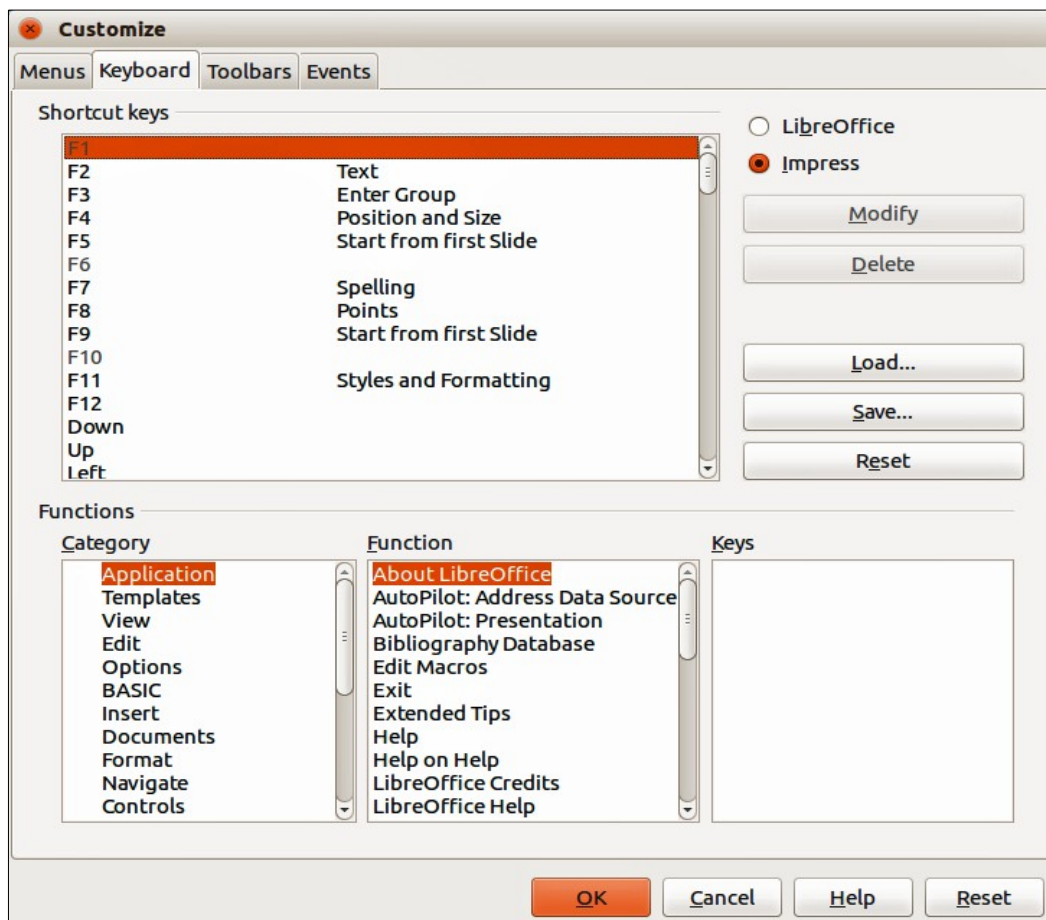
Customize

Menus | Keyboard | Toolbars | Events

Shortcut keys

| | |
|---|---|
| F1 | |
| F2 | Text |
| F3 | Enter Group |
| F4 | Position and Size |
| F5 | Start from first Slide |
| F6 | |
| F7 | Spelling |
| F8 | Points |
| F9 | Start from first Slide |
| F10 | |
| F11 | Styles and Formatting |
| F12 | |
| Down | |
| Up | |
| Left | |

LibreOffice
Impress

Modify
Delete
Load...
Save...
Reset

Functions

Category
Application
Templates
View
Edit
Options
BASIC
Insert
Documents
Format
Navigate
Controls

Function
About LibreOffice
AutoPilot: Address Data Source
AutoPilot: Presentation
Bibliography Database
Edit Macros
Exit
Extended Tips
Help
Help on Help
LibreOffice Credits
LibreOffice Help

Keys

OK
Cancel
Help
Reset